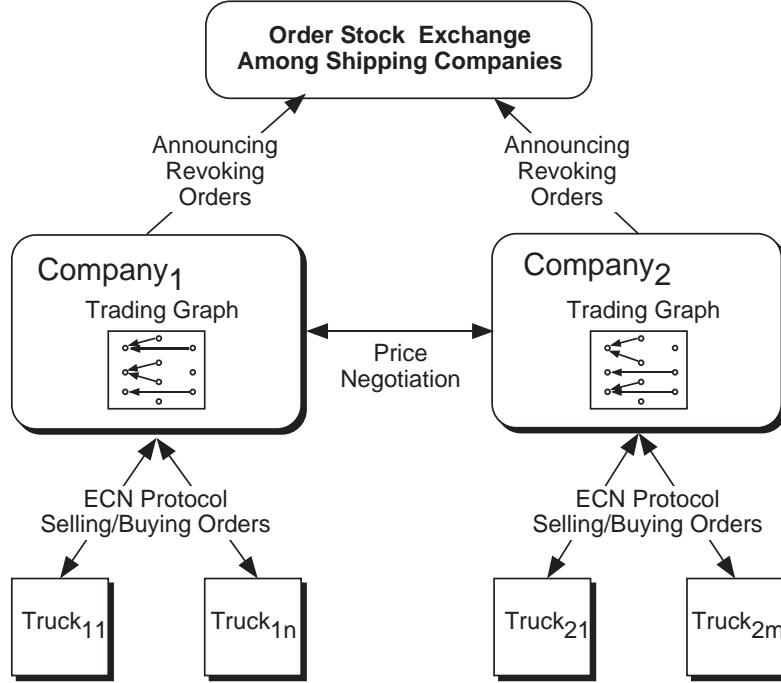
Order Stock Exchange Among Shipping Companies

Announcing Revoking Orders

Announcing Revoking Orders

Company$_1$

Trading Graph

Price Negotiation

Company$_2$

Trading Graph

ECN Protocol Selling/Buying Orders

ECN Protocol Selling/Buying Orders

Truck$_{11}$

Truck$_{1n}$

Truck$_{21}$

Truck$_{2m}$